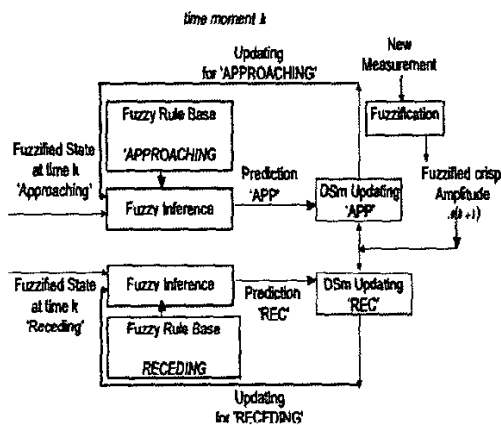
time moment k

Updating for 'APPROACHING'

New Measurement

Fuzzy Rule Base

'APPROACHING

Fuzzification

Fuzzified State at time k 'Approaching'

Prediction 'APP'

DSm Updating 'APP'

Fuzzified crisp Amplitude $A(k+1)$

Fuzzy Inference

Fuzzified State at time k 'Receding'

Fuzzy Inference

Prediction 'REC'

DSm Updating 'REC'

Fuzzy Rule Base

RECEDING

Updating for 'RECEDING'